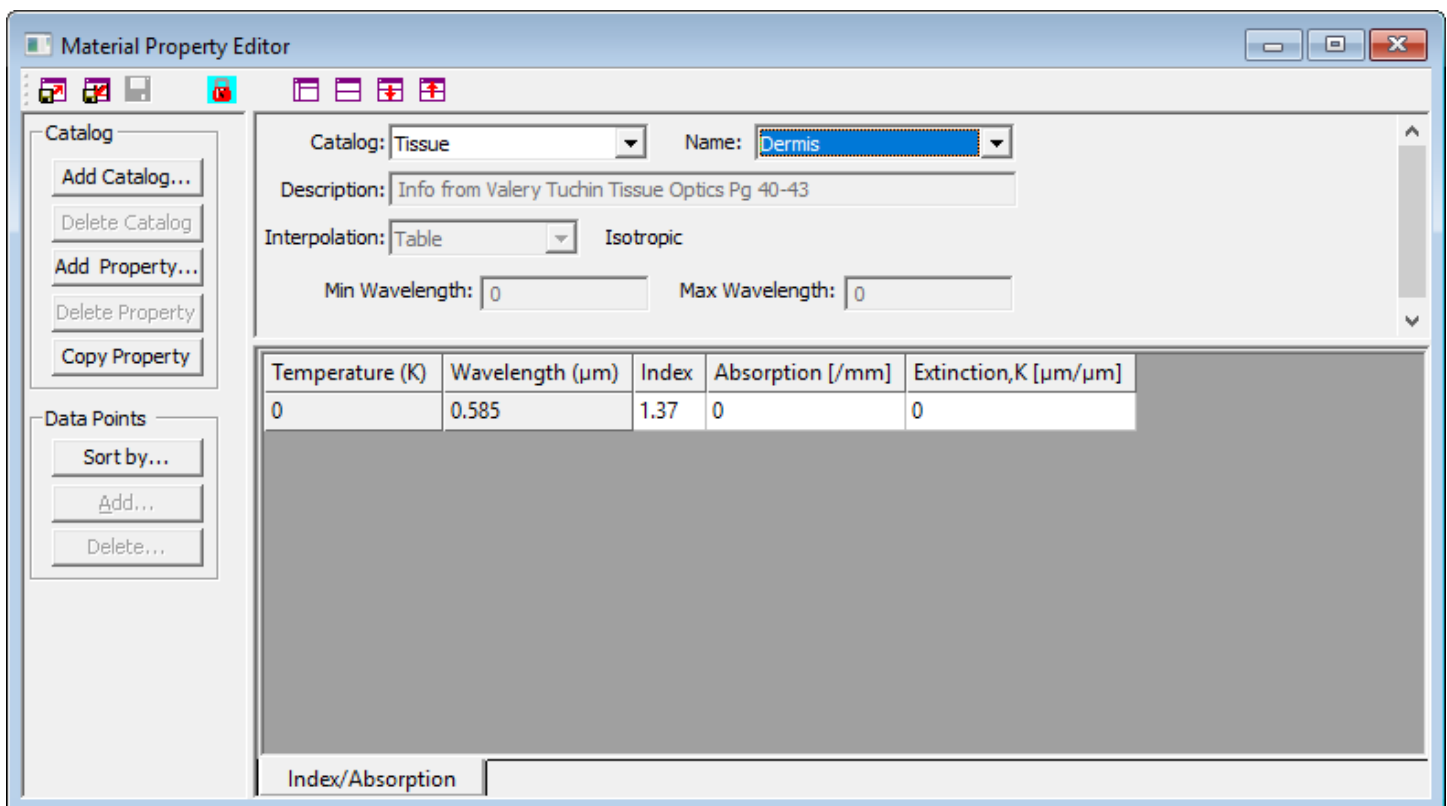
Material Property Editor

Catalog
Add Catalog...
Delete Catalog
Add Property...
Delete Property
Copy Property

Data Points
Sort by...
Add...
Delete...

Catalog: Tissue
Name: Dermis
Description: Info from Valery Tuchin Tissue Optics Pg 40-43
Interpolation: Table
Isotropic
Min Wavelength: 0
Max Wavelength: 0

| Temperature (K) | Wavelength (µm) | Index | Absorption [/mm] | Extinction,K [µm/µm] |
|---|---|---|---|---|
| 0 | 0.585 | 1.37 | 0 | 0 |

Index/Absorption